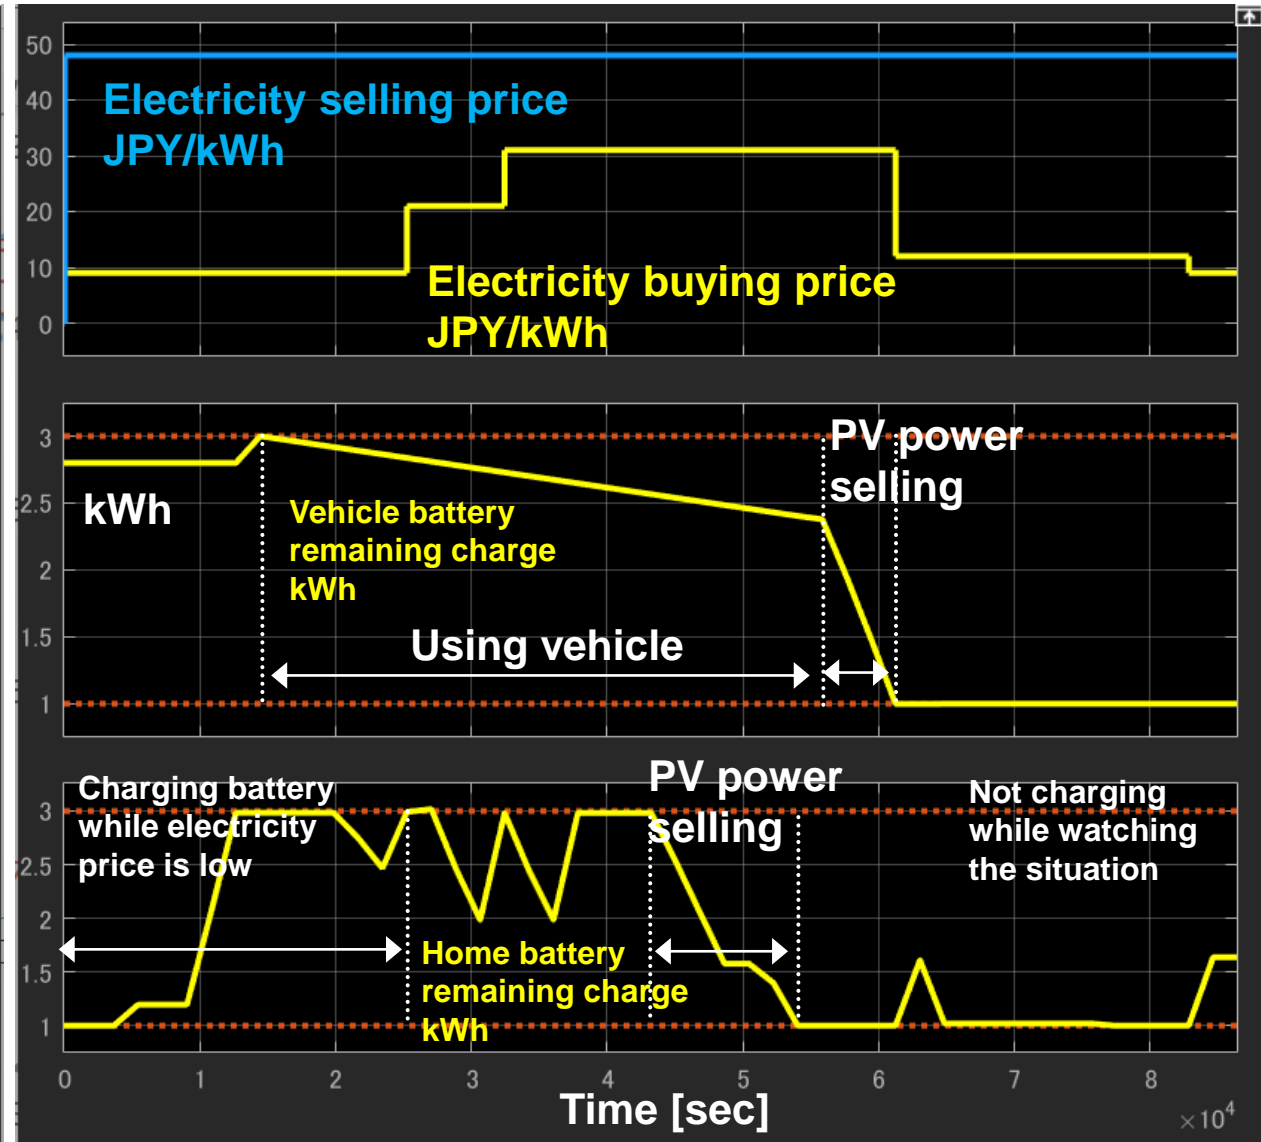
50
40
30
20
10
0
Electricity selling price JPY/kWh
Electricity buying price JPY/kWh

3
2.5
2
1.5
1
kWh
Vehicle battery remaining charge kWh
PV power selling
Using vehicle

3
2.5
2
1.5
1
Charging battery while electricity price is low
PV power selling
Not charging while watching the situation
Home battery remaining charge kWh

0 1 2 3 4 5 6 7 8
Time [sec]
$\times 10^4$